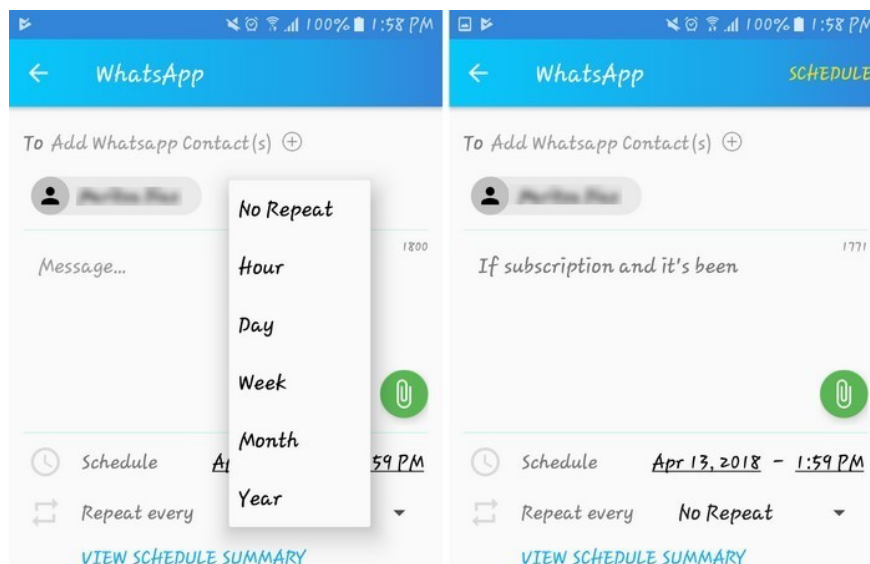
100% 1:58 PM

WhatsApp

To Add Whatsapp Contact(s) ⊕

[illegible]

No Repeat

Hour

Day

Week

Month

Year

1800

Message...

Schedule Ap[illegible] 59 PM

Repeat every

VIEW SCHEDULE SUMMARY

100% 1:58 PM

WhatsApp

SCHEDULE

To Add Whatsapp Contact(s) ⊕

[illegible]

1771

If subscription and it's been

Schedule Apr 13, 2018 - 1:59 PM

Repeat every No Repeat

VIEW SCHEDULE SUMMARY